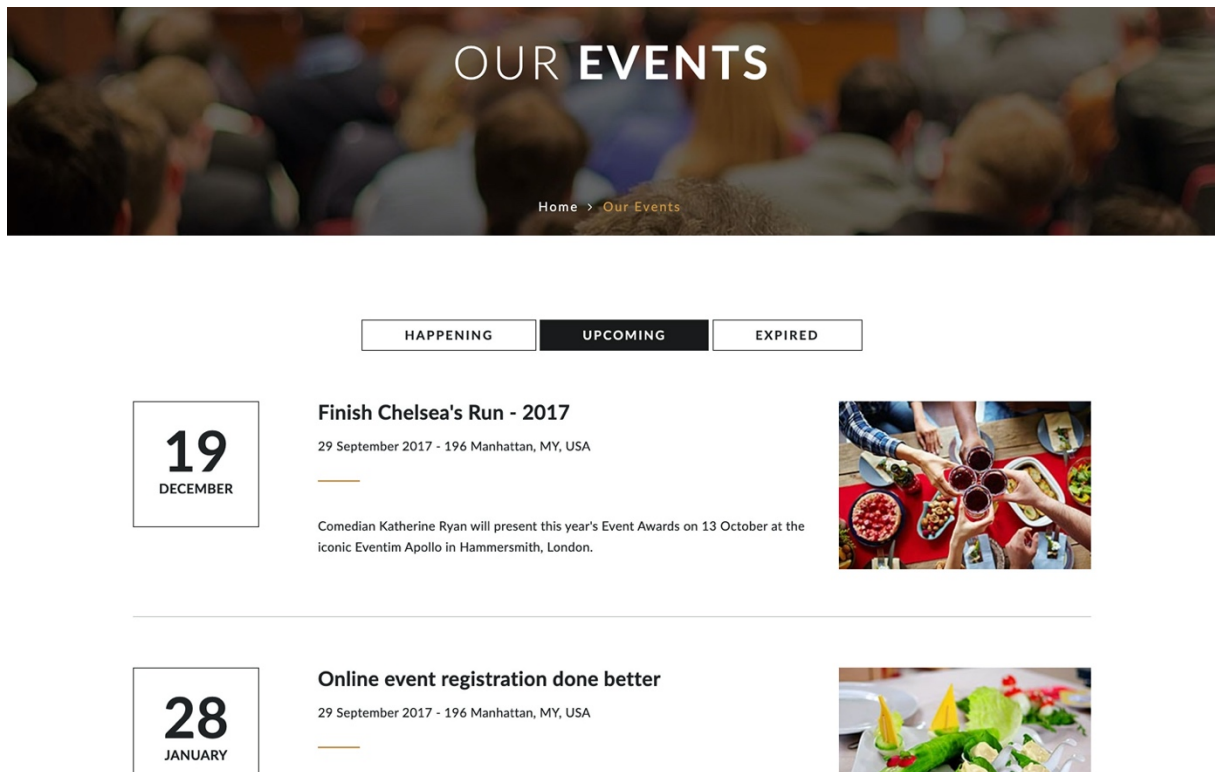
OUR EVENTS

Home > Our Events

HAPPENING UPCOMING EXPIRED

19
DECEMBER

Finish Chelsea's Run - 2017

29 September 2017 - 196 Manhattan, MY, USA

Comedian Katherine Ryan will present this year's Event Awards on 13 October at the iconic Eventim Apollo in Hammersmith, London.

28
JANUARY

Online event registration done better

29 September 2017 - 196 Manhattan, MY, USA